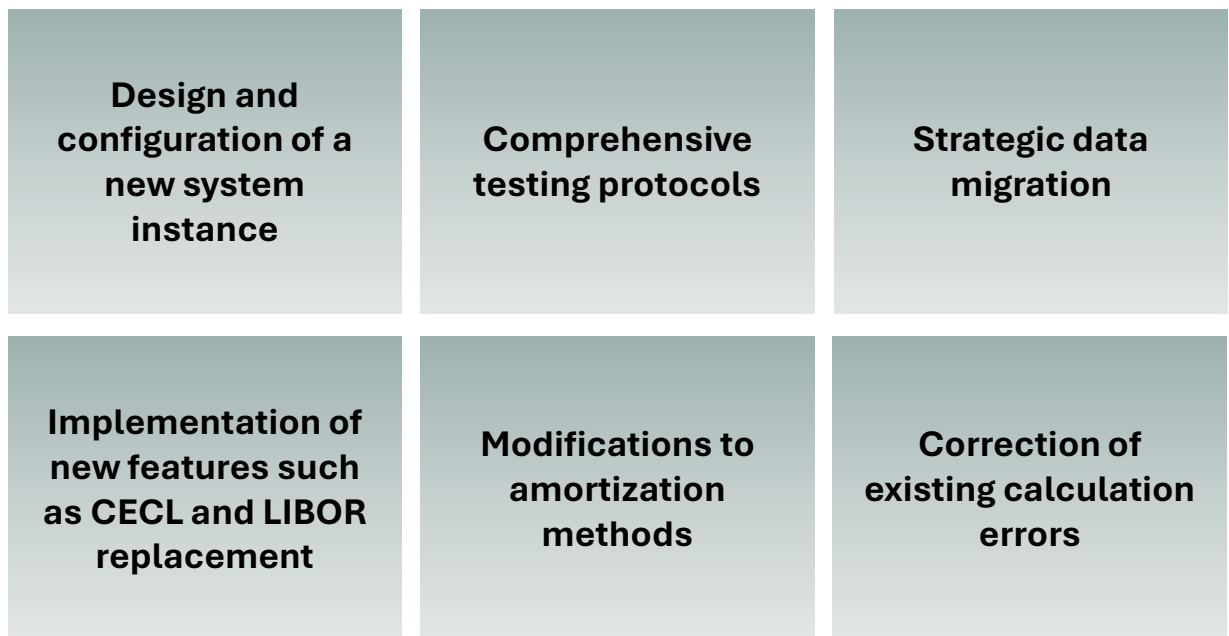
Design and configuration of a new system instance

Comprehensive testing protocols

Strategic data migration

Implementation of new features such as CECL and LIBOR replacement

Modifications to amortization methods

Correction of existing calculation errors